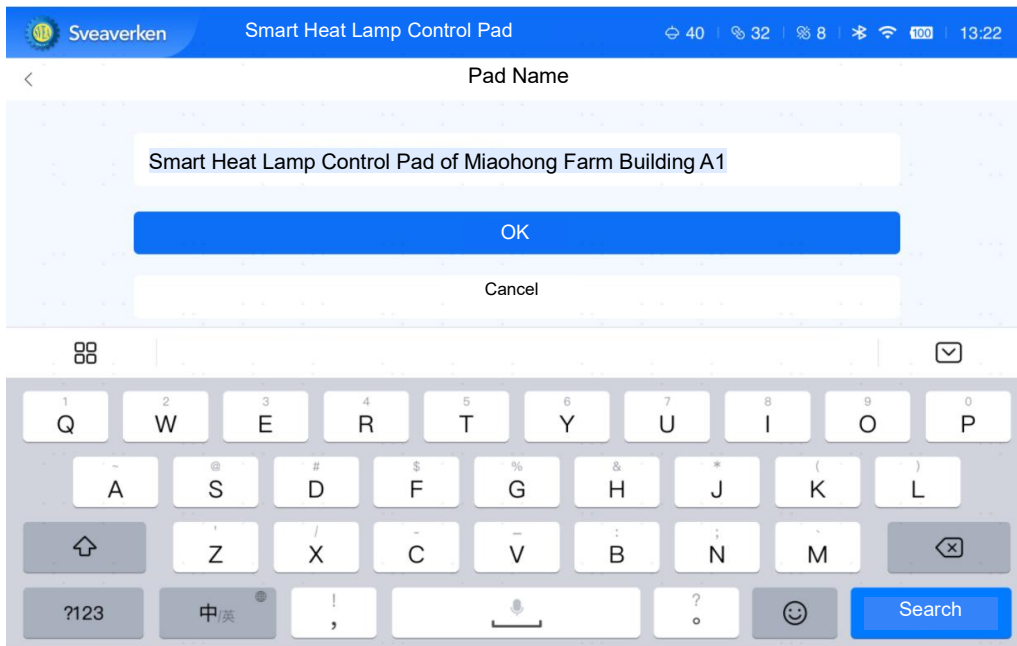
Sveaverken Smart Heat Lamp Control Pad 40 | 32 | 8 | 100 | 13:22

Pad Name

Smart Heat Lamp Control Pad of Miaohong Farm Building A1

OK

Cancel

1 Q 2 W 3 E 4 R 5 T 6 Y 7 U 8 I 9 O 0 P

~ A @ S # D $ F % G & H * J ( K ) L

' Z / X - C — V : B ; N ` M

?123 中/英 ! , ? 。 Search